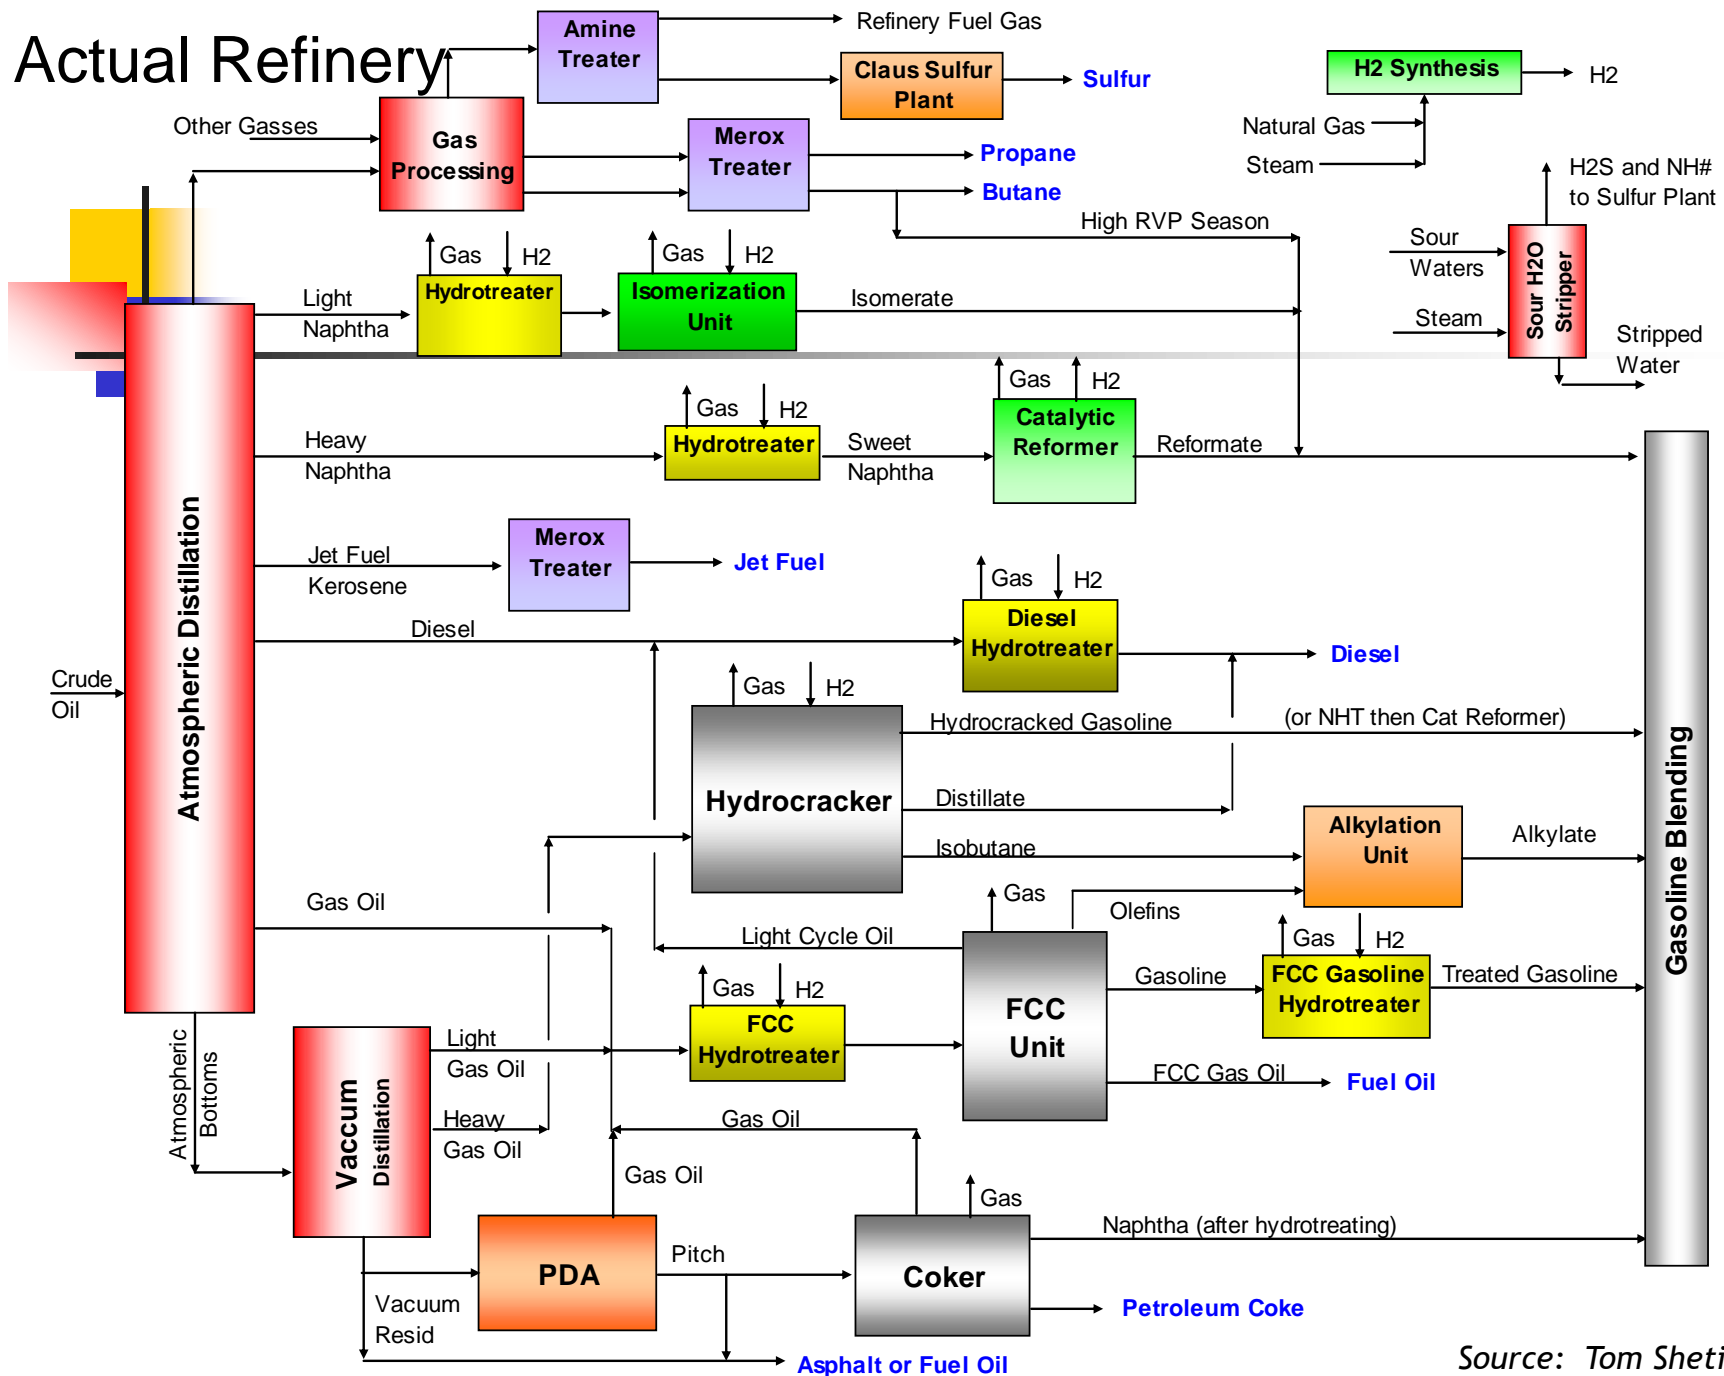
Actual Refinery

Amine Treater

Refinery Fuel Gas

Claus Sulfur Plant

Sulfur

H2 Synthesis

H2

Other Gasses

Gas Processing

Merox Treater

Propane

Butane

Natural Gas

Steam

H2S and NH# to Sulfur Plant

High RVP Season

Gas

H2

Gas

H2

Light Naphtha

Hydrotreater

Isomerization Unit

Isomerate

Sour Waters

Steam

Sour H2O Stripper

Stripped Water

Gas

H2

Gas

H2

Heavy Naphtha

Hydrotreater

Sweet Naphtha

Catalytic Reformer

Reformate

Jet Fuel Kerosene

Merox Treater

Jet Fuel

Gas

H2

Diesel

Diesel Hydrotreater

Diesel

Crude Oil

Atmospheric Distillation

Gas

H2

Hydrocracked Gasoline

(or NHT then Cat Reformer)

Hydrocracker

Distillate

Isobutane

Alkylation Unit

Alkylate

Gas Oil

Gas

Olefins

Light Cycle Oil

Gas

H2

Gasoline

FCC Gasoline Hydrotreater

Treated Gasoline

Gasoline Blending

Gas

H2

Atmospheric Bottoms

Vaccum Distillation

Light Gas Oil

FCC Hydrotreater

FCC Unit

FCC Gas Oil

Fuel Oil

Heavy Gas Oil

Gas Oil

Gas Oil

Gas

Naphtha (after hydrotreating)

PDA

Pitch

Coker

Vacuum Resid

Petroleum Coke

Asphalt or Fuel Oil

Source: Tom Sheti